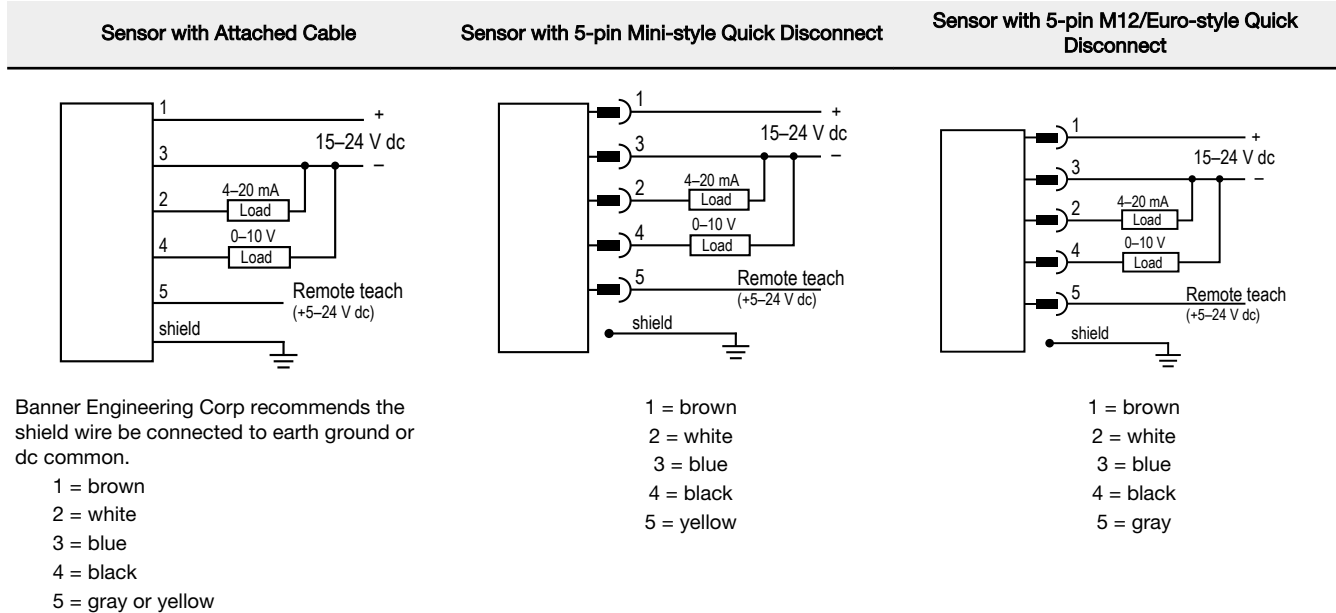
| Sensor with Attached Cable | Sensor with 5-pin Mini-style Quick Disconnect | Sensor with 5-pin M12/Euro-style Quick Disconnect |
|---|---|---|

1
+
15–24 V dc
3
–
4–20 mA
2
Load
0–10 V
4
Load
5
Remote teach
(+5–24 V dc)
shield

Banner Engineering Corp recommends the shield wire be connected to earth ground or dc common.

1 = brown
2 = white
3 = blue
4 = black
5 = gray or yellow

1
+
15–24 V dc
3
–
4–20 mA
2
Load
0–10 V
4
Load
5
Remote teach
(+5–24 V dc)
shield

1 = brown
2 = white
3 = blue
4 = black
5 = yellow

1
+
15–24 V dc
3
–
4–20 mA
2
Load
0–10 V
4
Load
5
Remote teach
(+5–24 V dc)
shield

1 = brown
2 = white
3 = blue
4 = black
5 = gray